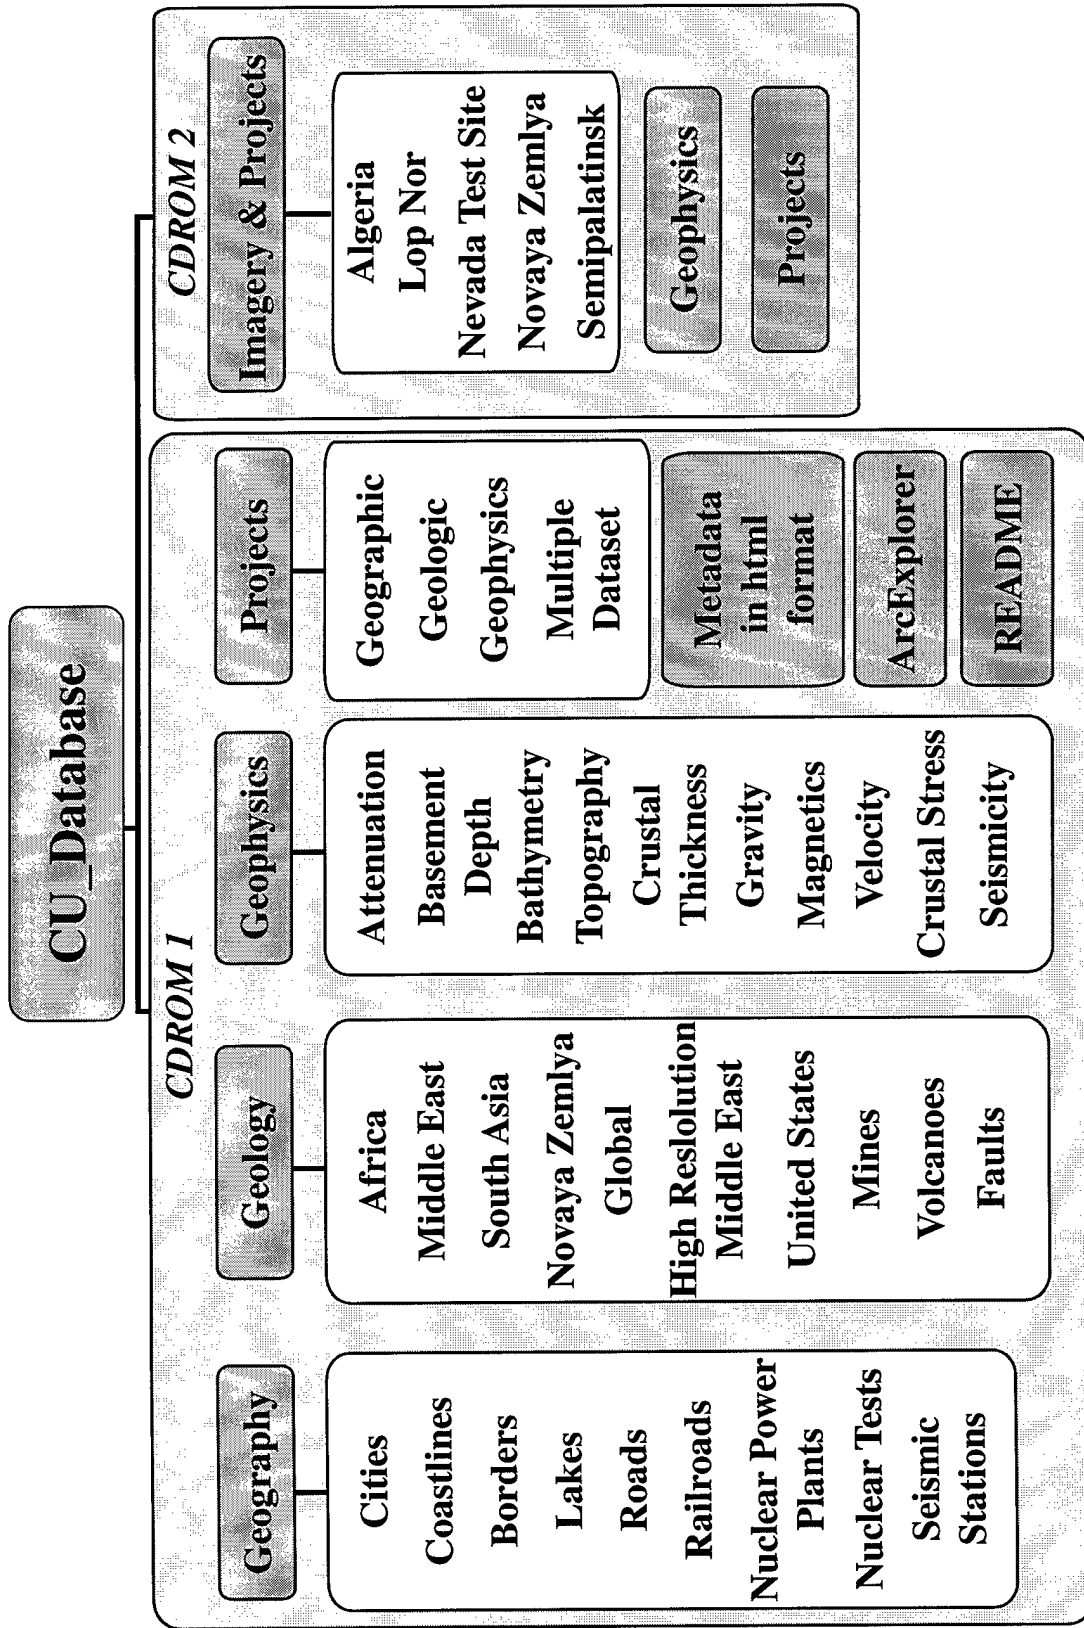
CU_Database

CDROM 1

Geography

Cities
Coastlines
Borders
Lakes
Roads
Railroads
Nuclear Power Plants
Nuclear Tests
Seismic Stations

Geology

Africa
Middle East
South Asia
Novaya Zemlya
Global
High Reslolution Middle East
United States
Mines
Volcanoes
Faults

Geophysics

Attenuation
Basement Depth
Bathymetry
Topography
Crustal Thickness
Gravity
Magnetics
Velocity
Crustal Stress
Seismicity

Projects

Geographic
Geologic
Geophysics
Multiple Dataset

Metadata in html format

ArcExplorer

README

CDROM 2

Imagery & Projects

Algeria
Lop Nor
Nevada Test Site
Novaya Zemlya
Semipalatinsk

Geophysics

Projects